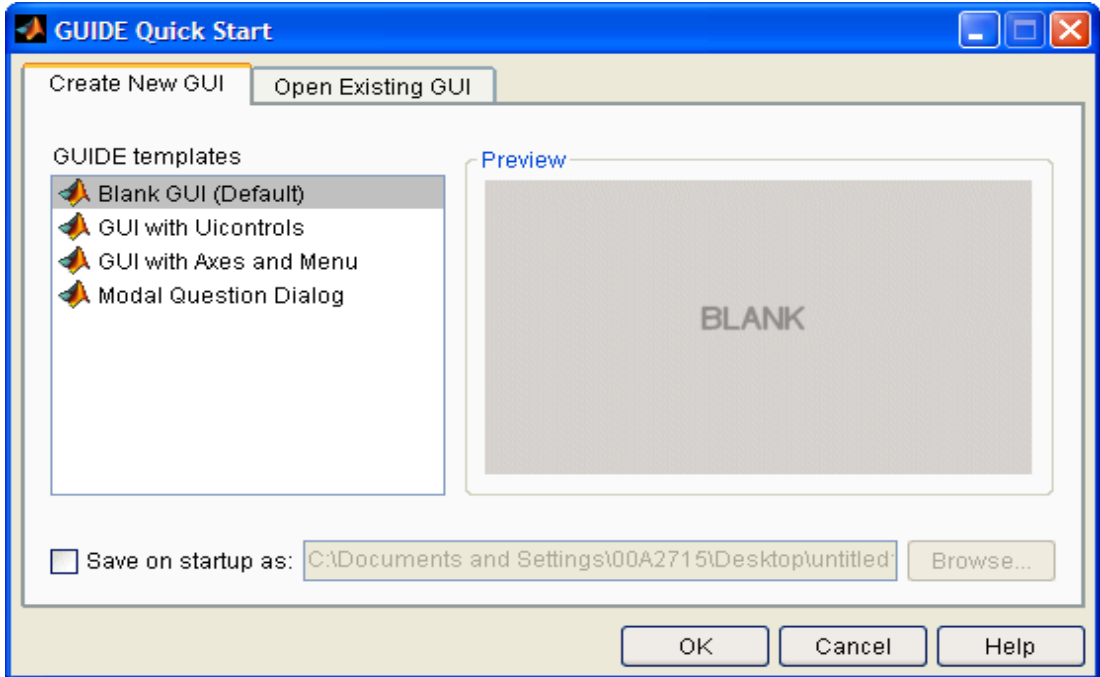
GUIDE Quick Start

Create New GUI
Open Existing GUI

GUIDE templates
Blank GUI (Default)
GUI with Uicontrols
GUI with Axes and Menu
Modal Question Dialog

Preview
BLANK

Save on startup as: C:\Documents and Settings\00A2715\Desktop\untitled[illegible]
Browse...

OK
Cancel
Help